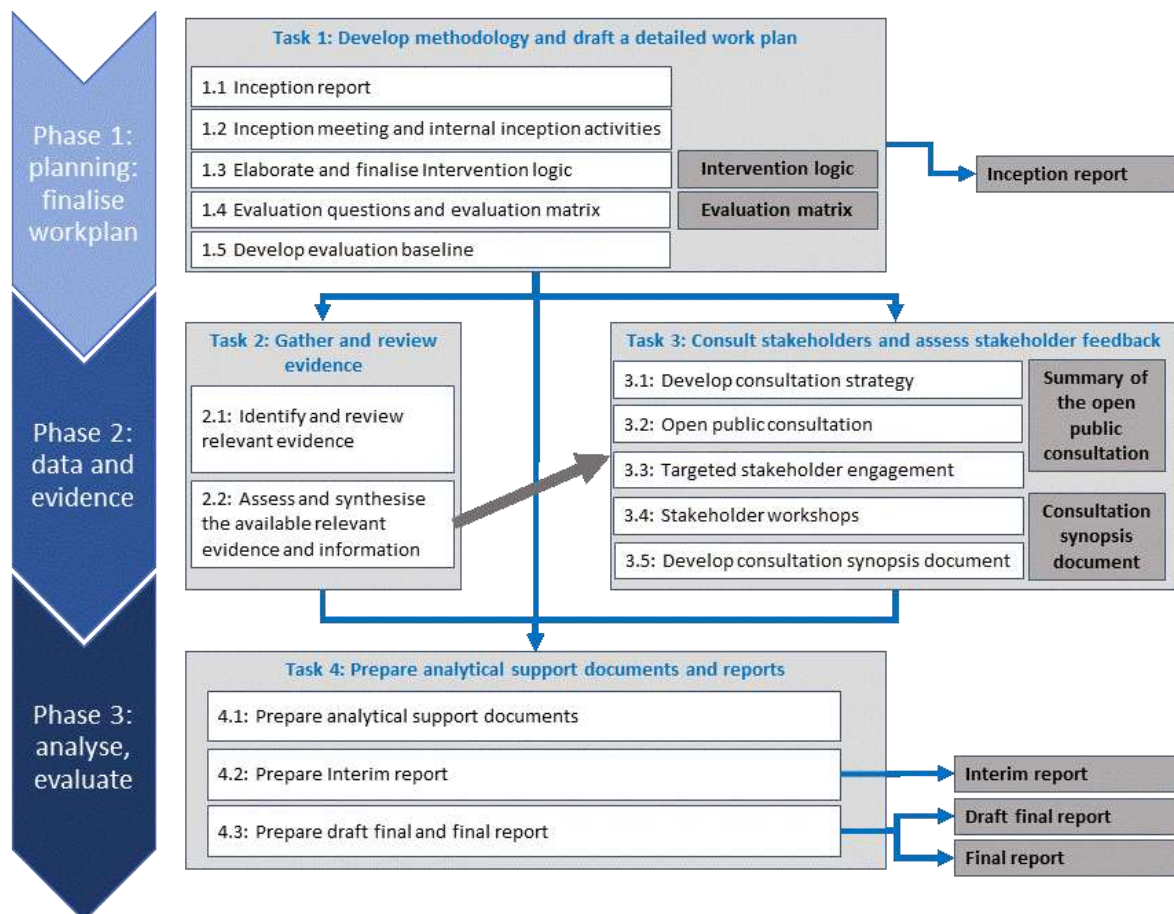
Phase 1: planning: finalise workplan

Task 1: Develop methodology and draft a detailed work plan

1.1 Inception report

1.2 Inception meeting and internal inception activities

1.3 Elaborate and finalise Intervention logic

Intervention logic

1.4 Evaluation questions and evaluation matrix

Evaluation matrix

1.5 Develop evaluation baseline

Inception report

Phase 2: data and evidence

Task 2: Gather and review evidence

2.1: Identify and review relevant evidence

2.2: Assess and synthesise the available relevant evidence and information

Task 3: Consult stakeholders and assess stakeholder feedback

3.1: Develop consultation strategy

3.2: Open public consultation

3.3: Targeted stakeholder engagement

Summary of the open public consultation

3.4: Stakeholder workshops

3.5: Develop consultation synopsis document

Consultation synopsis document

Phase 3: analyse, evaluate

Task 4: Prepare analytical support documents and reports

4.1: Prepare analytical support documents

4.2: Prepare Interim report

Interim report

4.3: Prepare draft final and final report

Draft final report

Final report